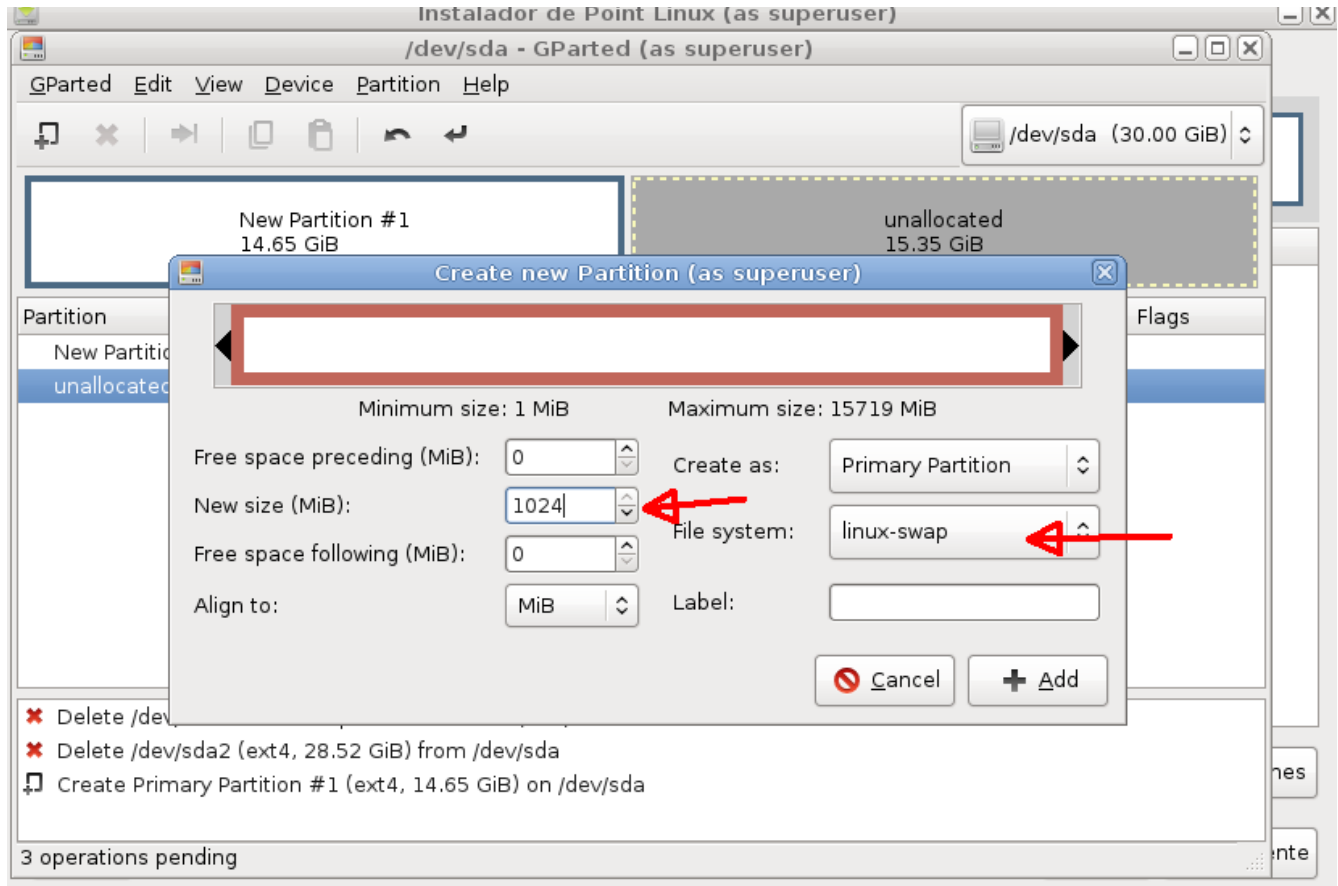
Instalador de Point Linux (as superuser)

/dev/sda - GParted (as superuser)

GParted Edit View Device Partition Help

/dev/sda (30.00 GiB)

New Partition #1
14.65 GiB

unallocated
15.35 GiB

Partition

Flags

New Partitic

unallocated

Create new Partition (as superuser)

Minimum size: 1 MiB

Maximum size: 15719 MiB

Free space preceding (MiB): 0

New size (MiB): 1024

Free space following (MiB): 0

Align to: MiB

Create as: Primary Partition

File system: linux-swap

Label:

Cancel

Add

Delete /dev

Delete /dev/sda2 (ext4, 28.52 GiB) from /dev/sda

Create Primary Partition #1 (ext4, 14.65 GiB) on /dev/sda

3 operations pending

nes

ente